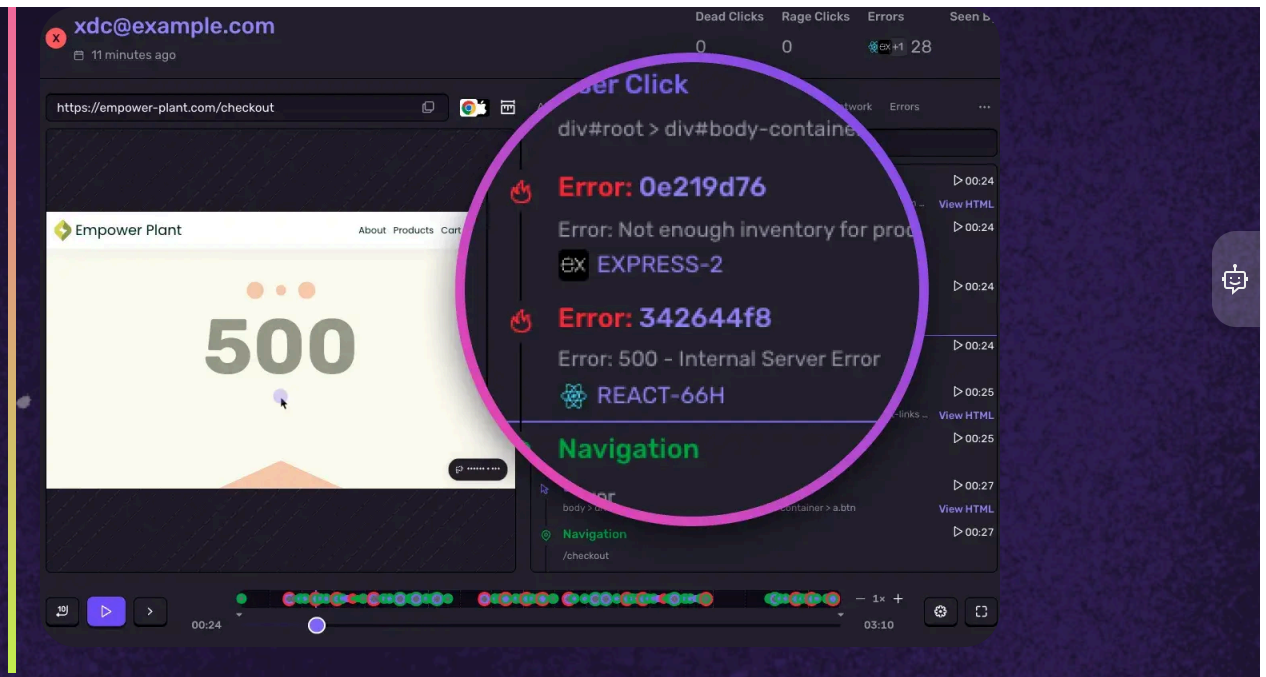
xdc@example.com
11 minutes ago

Dead Clicks 0
Rage Clicks 0
Errors +1 28
Seen b

https://empower-plant.com/checkout

A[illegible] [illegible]twork Errors ...

Empower Plant
About Products Cart

500

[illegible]er Click
div#root > div#body-containe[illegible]

Error: 0e219d76
Error: Not enough inventory for pro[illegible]
EXPRESS-2

Error: 342644f8
Error: 500 - Internal Server Error
REACT-66H

Navigation

00:24
View HTML
00:24
00:24
00:24
00:25
View HTML
00:25
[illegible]-links
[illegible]
body > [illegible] container > a.btn
00:27
View HTML
Navigation
/checkout
00:27

00:24
— 1× +
03:10